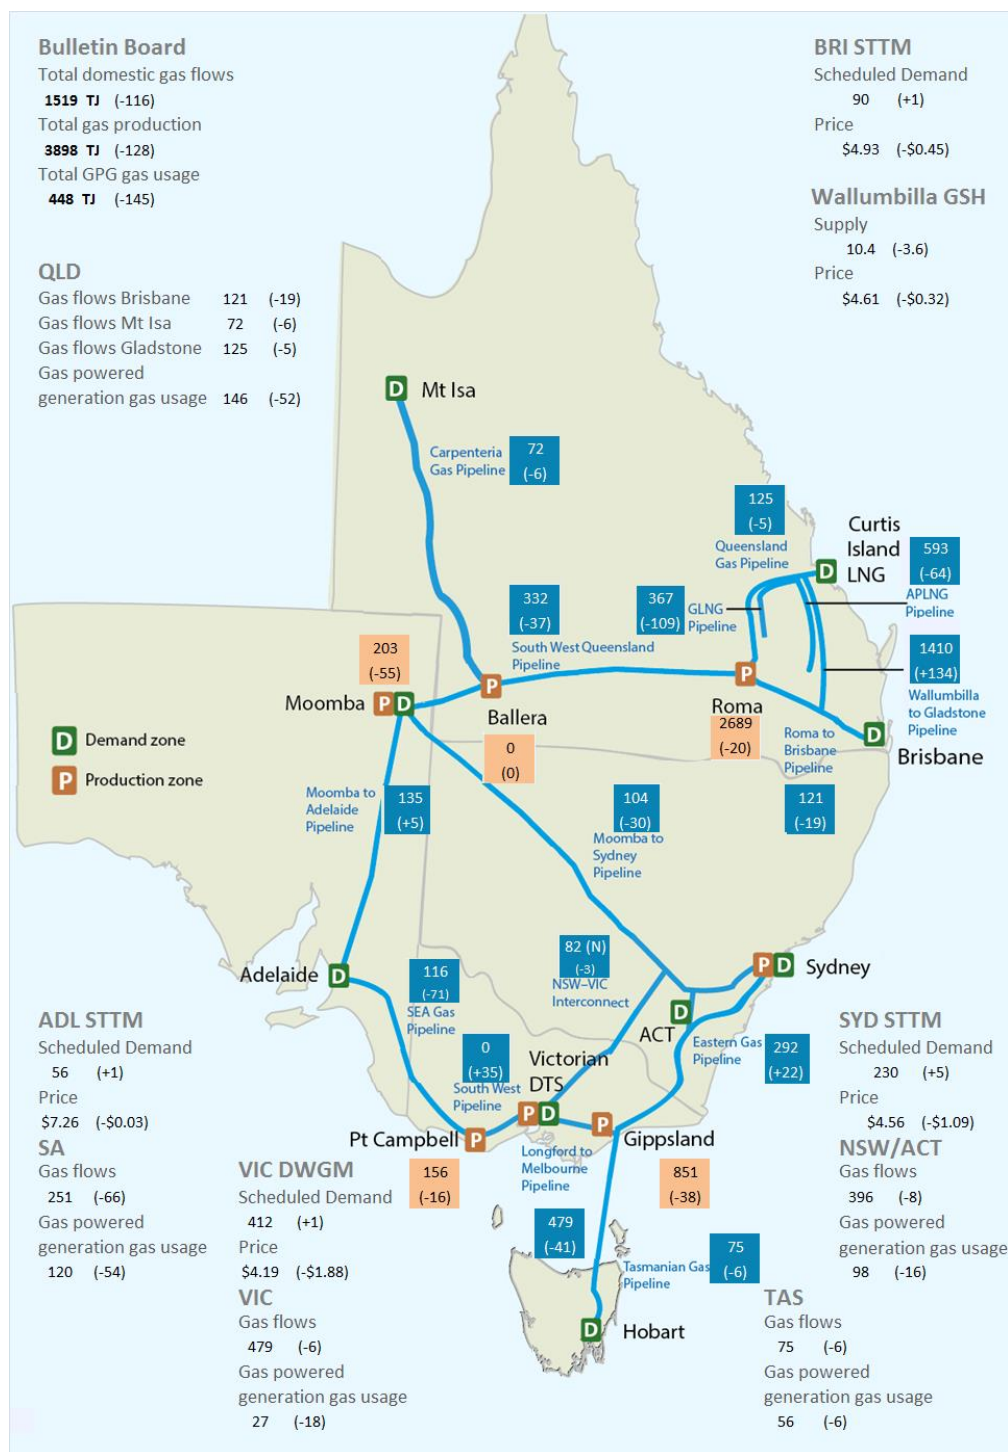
Bulletin Board
Total domestic gas flows
1519 TJ (-116)
Total gas production
3898 TJ (-128)
Total GPG gas usage
448 TJ (-145)

BRI STTM
Scheduled Demand
90 (+1)
Price
$4.93 (-$0.45)

Wallumbilla GSH
Supply
10.4 (-3.6)
Price
$4.61 (-$0.32)

QLD
Gas flows Brisbane 121 (-19)
Gas flows Mt Isa 72 (-6)
Gas flows Gladstone 125 (-5)
Gas powered generation gas usage 146 (-52)

D Mt Isa

Carpenteria Gas Pipeline 72 (-6)

125 (-5) Queensland Gas Pipeline

Curtis Island LNG D 593 (-64) APLNG Pipeline

332 (-37) South West Queensland Pipeline

367 (-109) GLNG Pipeline

1410 (+134) Wallumbilla to Gladstone Pipeline

203 (-55)

Moomba P D

P Ballera

0 (0)

Roma P 2689 (-20)

Roma to Brisbane Pipeline

D Brisbane

D Demand zone
P Production zone

Moomba to Adelaide Pipeline 135 (+5)

104 (-30) Moomba to Sydney Pipeline

121 (-19)

82 (N) (-3) NSW–VIC Interconnect

Adelaide D

116 (-71) SEA Gas Pipeline

P D Sydney

D ACT

Eastern Gas Pipeline 292 (+22)

0 (+35) South West Pipeline

Victorian DTS P D

Pt Campbell P

P Gippsland

Longford to Melbourne Pipeline

156 (-16)

851 (-38)

479 (-41)

Tasmanian Gas Pipeline 75 (-6)

D Hobart

ADL STTM
Scheduled Demand
56 (+1)
Price
$7.26 (-$0.03)

SA
Gas flows
251 (-66)
Gas powered generation gas usage
120 (-54)

VIC DWGM
Scheduled Demand
412 (+1)
Price
$4.19 (-$1.88)

VIC
Gas flows
479 (-6)
Gas powered generation gas usage
27 (-18)

SYD STTM
Scheduled Demand
230 (+5)
Price
$4.56 (-$1.09)

NSW/ACT
Gas flows
396 (-8)
Gas powered generation gas usage
98 (-16)

TAS
Gas flows
75 (-6)
Gas powered generation gas usage
56 (-6)